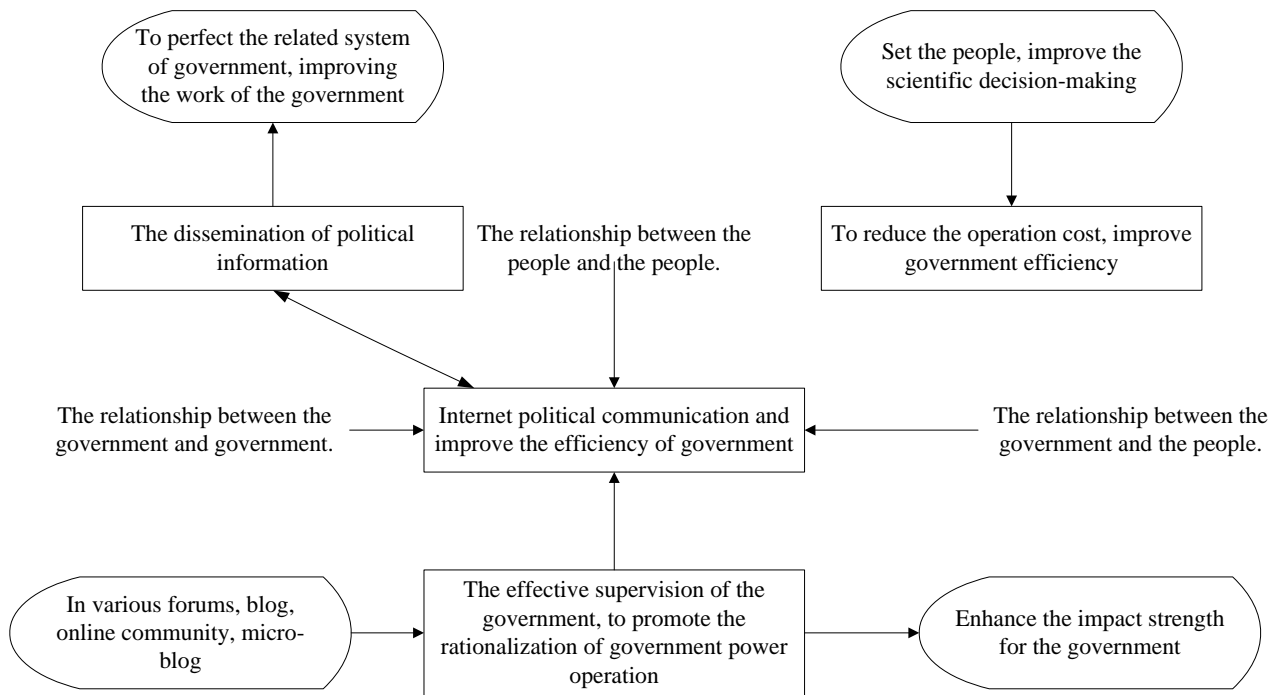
To perfect the related system of government, improving the work of the government

Set the people, improve the scientific decision-making

The dissemination of political information

The relationship between the people and the people.

To reduce the operation cost, improve government efficiency

The relationship between the government and government.

Internet political communication and improve the efficiency of government

The relationship between the government and the people.

In various forums, blog, online community, microblog

The effective supervision of the government, to promote the rationalization of government power operation

Enhance the impact strength for the government